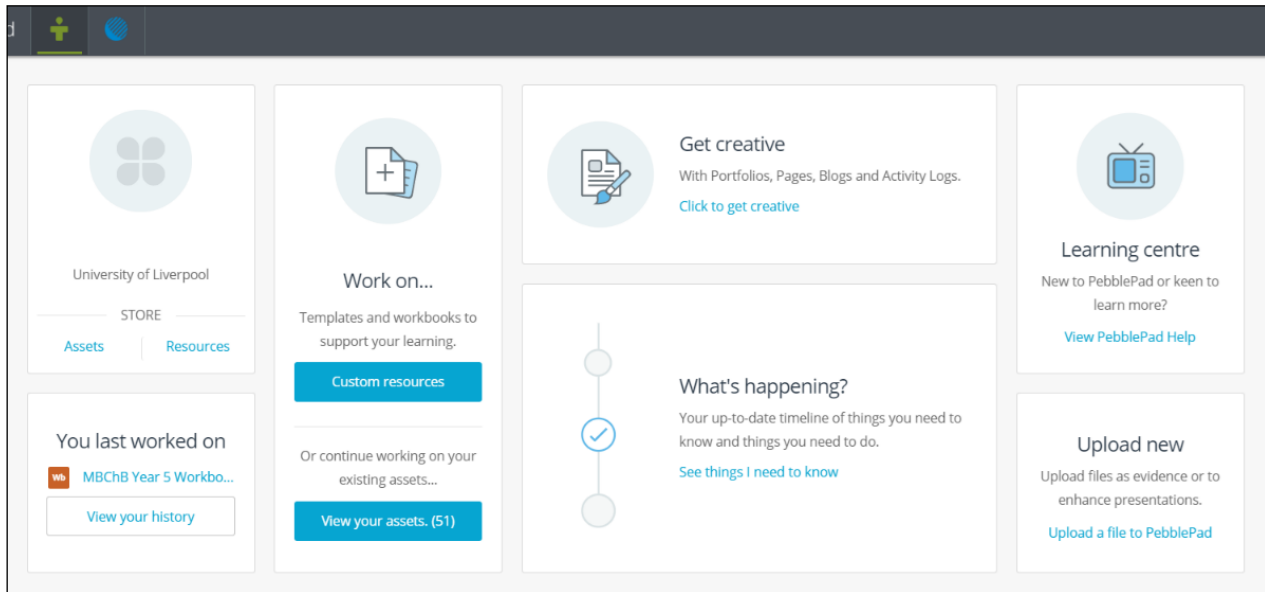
University of Liverpool

STORE

Assets

Resources

You last worked on

Wb

MBChB Year 5 Workbo...

View your history

Work on...

Templates and workbooks to support your learning.

Custom resources

Or continue working on your existing assets...

View your assets. (51)

Get creative

With Portfolios, Pages, Blogs and Activity Logs.

Click to get creative

What's happening?

Your up-to-date timeline of things you need to know and things you need to do.

See things I need to know

Learning centre

New to PebblePad or keen to learn more?

View PebblePad Help

Upload new

Upload files as evidence or to enhance presentations.

Upload a file to PebblePad